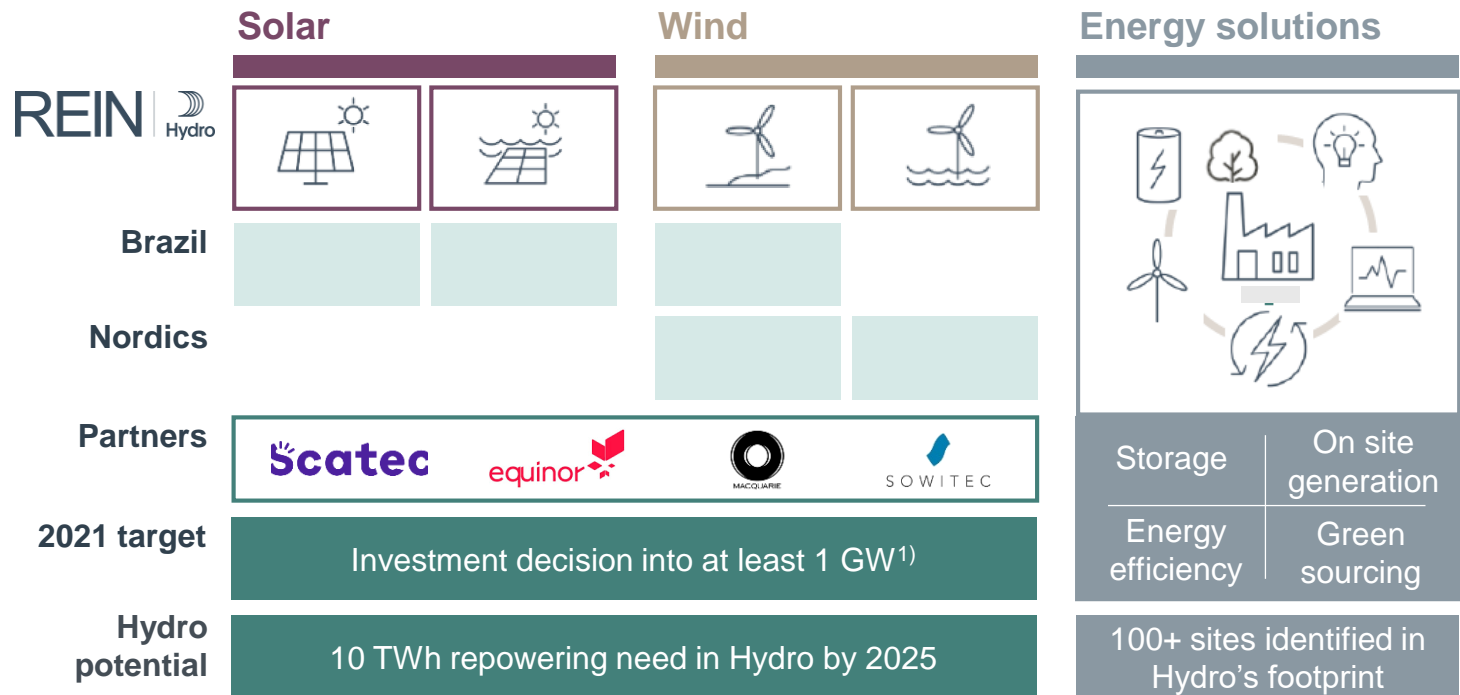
Solar

Wind

Energy solutions

REIN Hydro

Brazil

Nordics

Partners

scatec

equinor

MACQUARIE

SOWITEC

2021 target

Investment decision into at least 1 GW$^{1)}$

Hydro potential

10 TWh repowering need in Hydro by 2025

| Storage | On site generation |
|---|---|
| Energy efficiency | Green sourcing |

100+ sites identified in Hydro's footprint